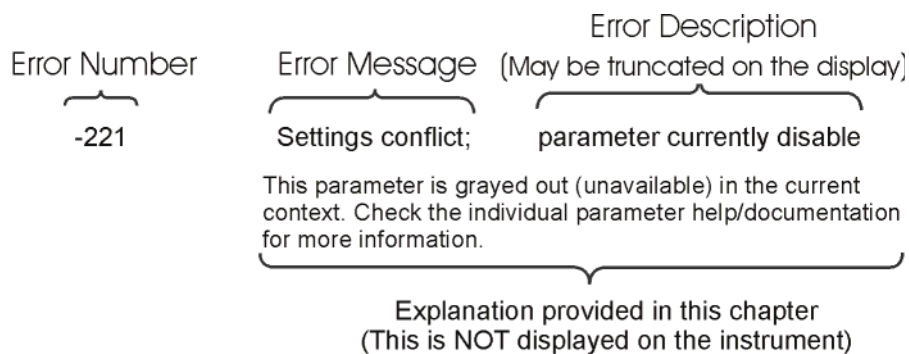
Error Number

-221

Error Message

Settings conflict;

Error Description
(May be truncated on the display)

parameter currently disable

This parameter is grayed out (unavailable) in the current context. Check the individual parameter help/documentation for more information.

Explanation provided in this chapter
(This is NOT displayed on the instrument)